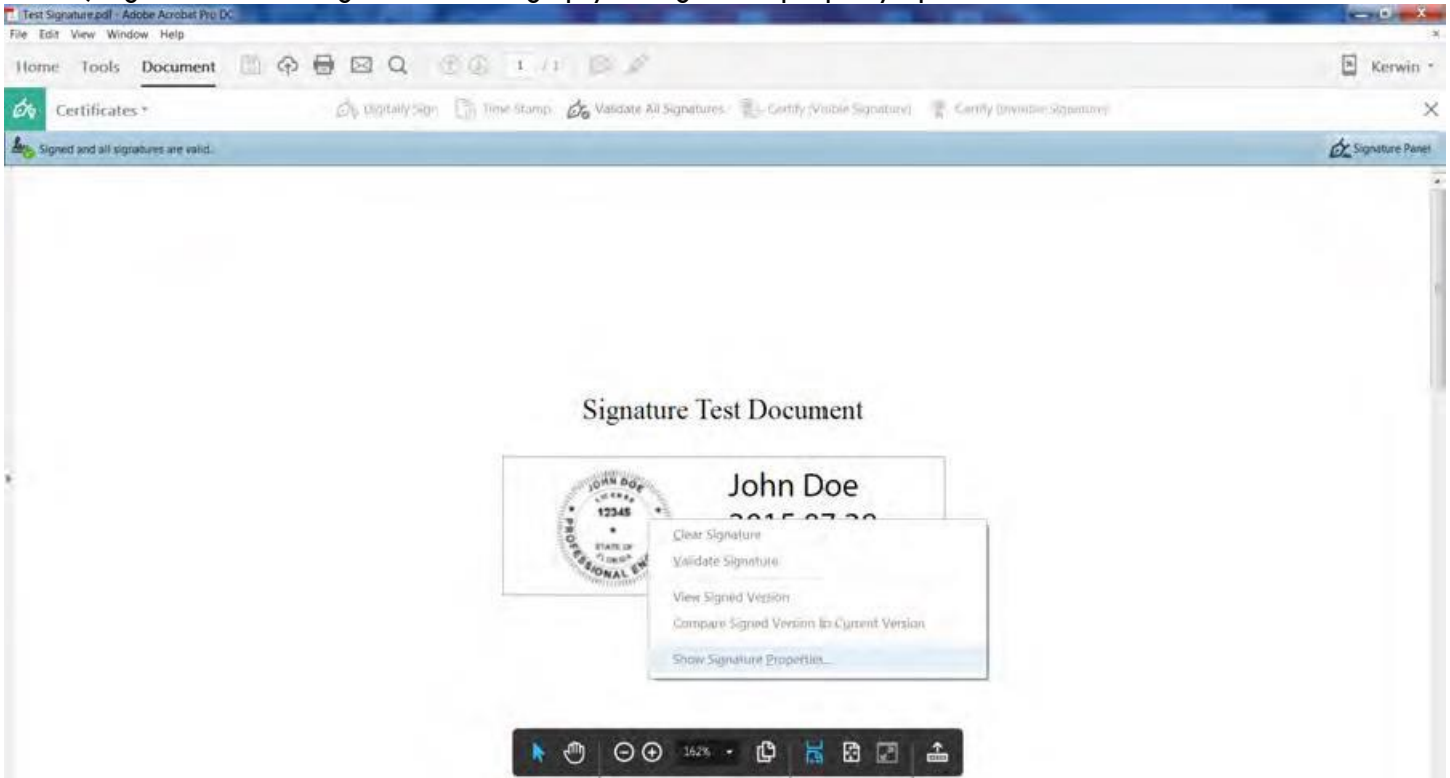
Test Signature.pdf - Adobe Acrobat Pro DC
File Edit View Window Help
Home Tools Document 1 / 1
Kerwin
Certificates
Digitally Sign Time Stamp Validate All Signatures Certify (Visible Signature) Certify (Invisible Signature)
Signed and all signatures are valid.
Signature Panel

Signature Test Document

JOHN DOE
LICENSE
12345
STATE OF
FLORIDA
PROFESSIONAL EN
John Doe
2015.07.28
Clear Signature
Validate Signature
View Signed Version
Compare Signed Version to Current Version
Show Signature Properties...

162%